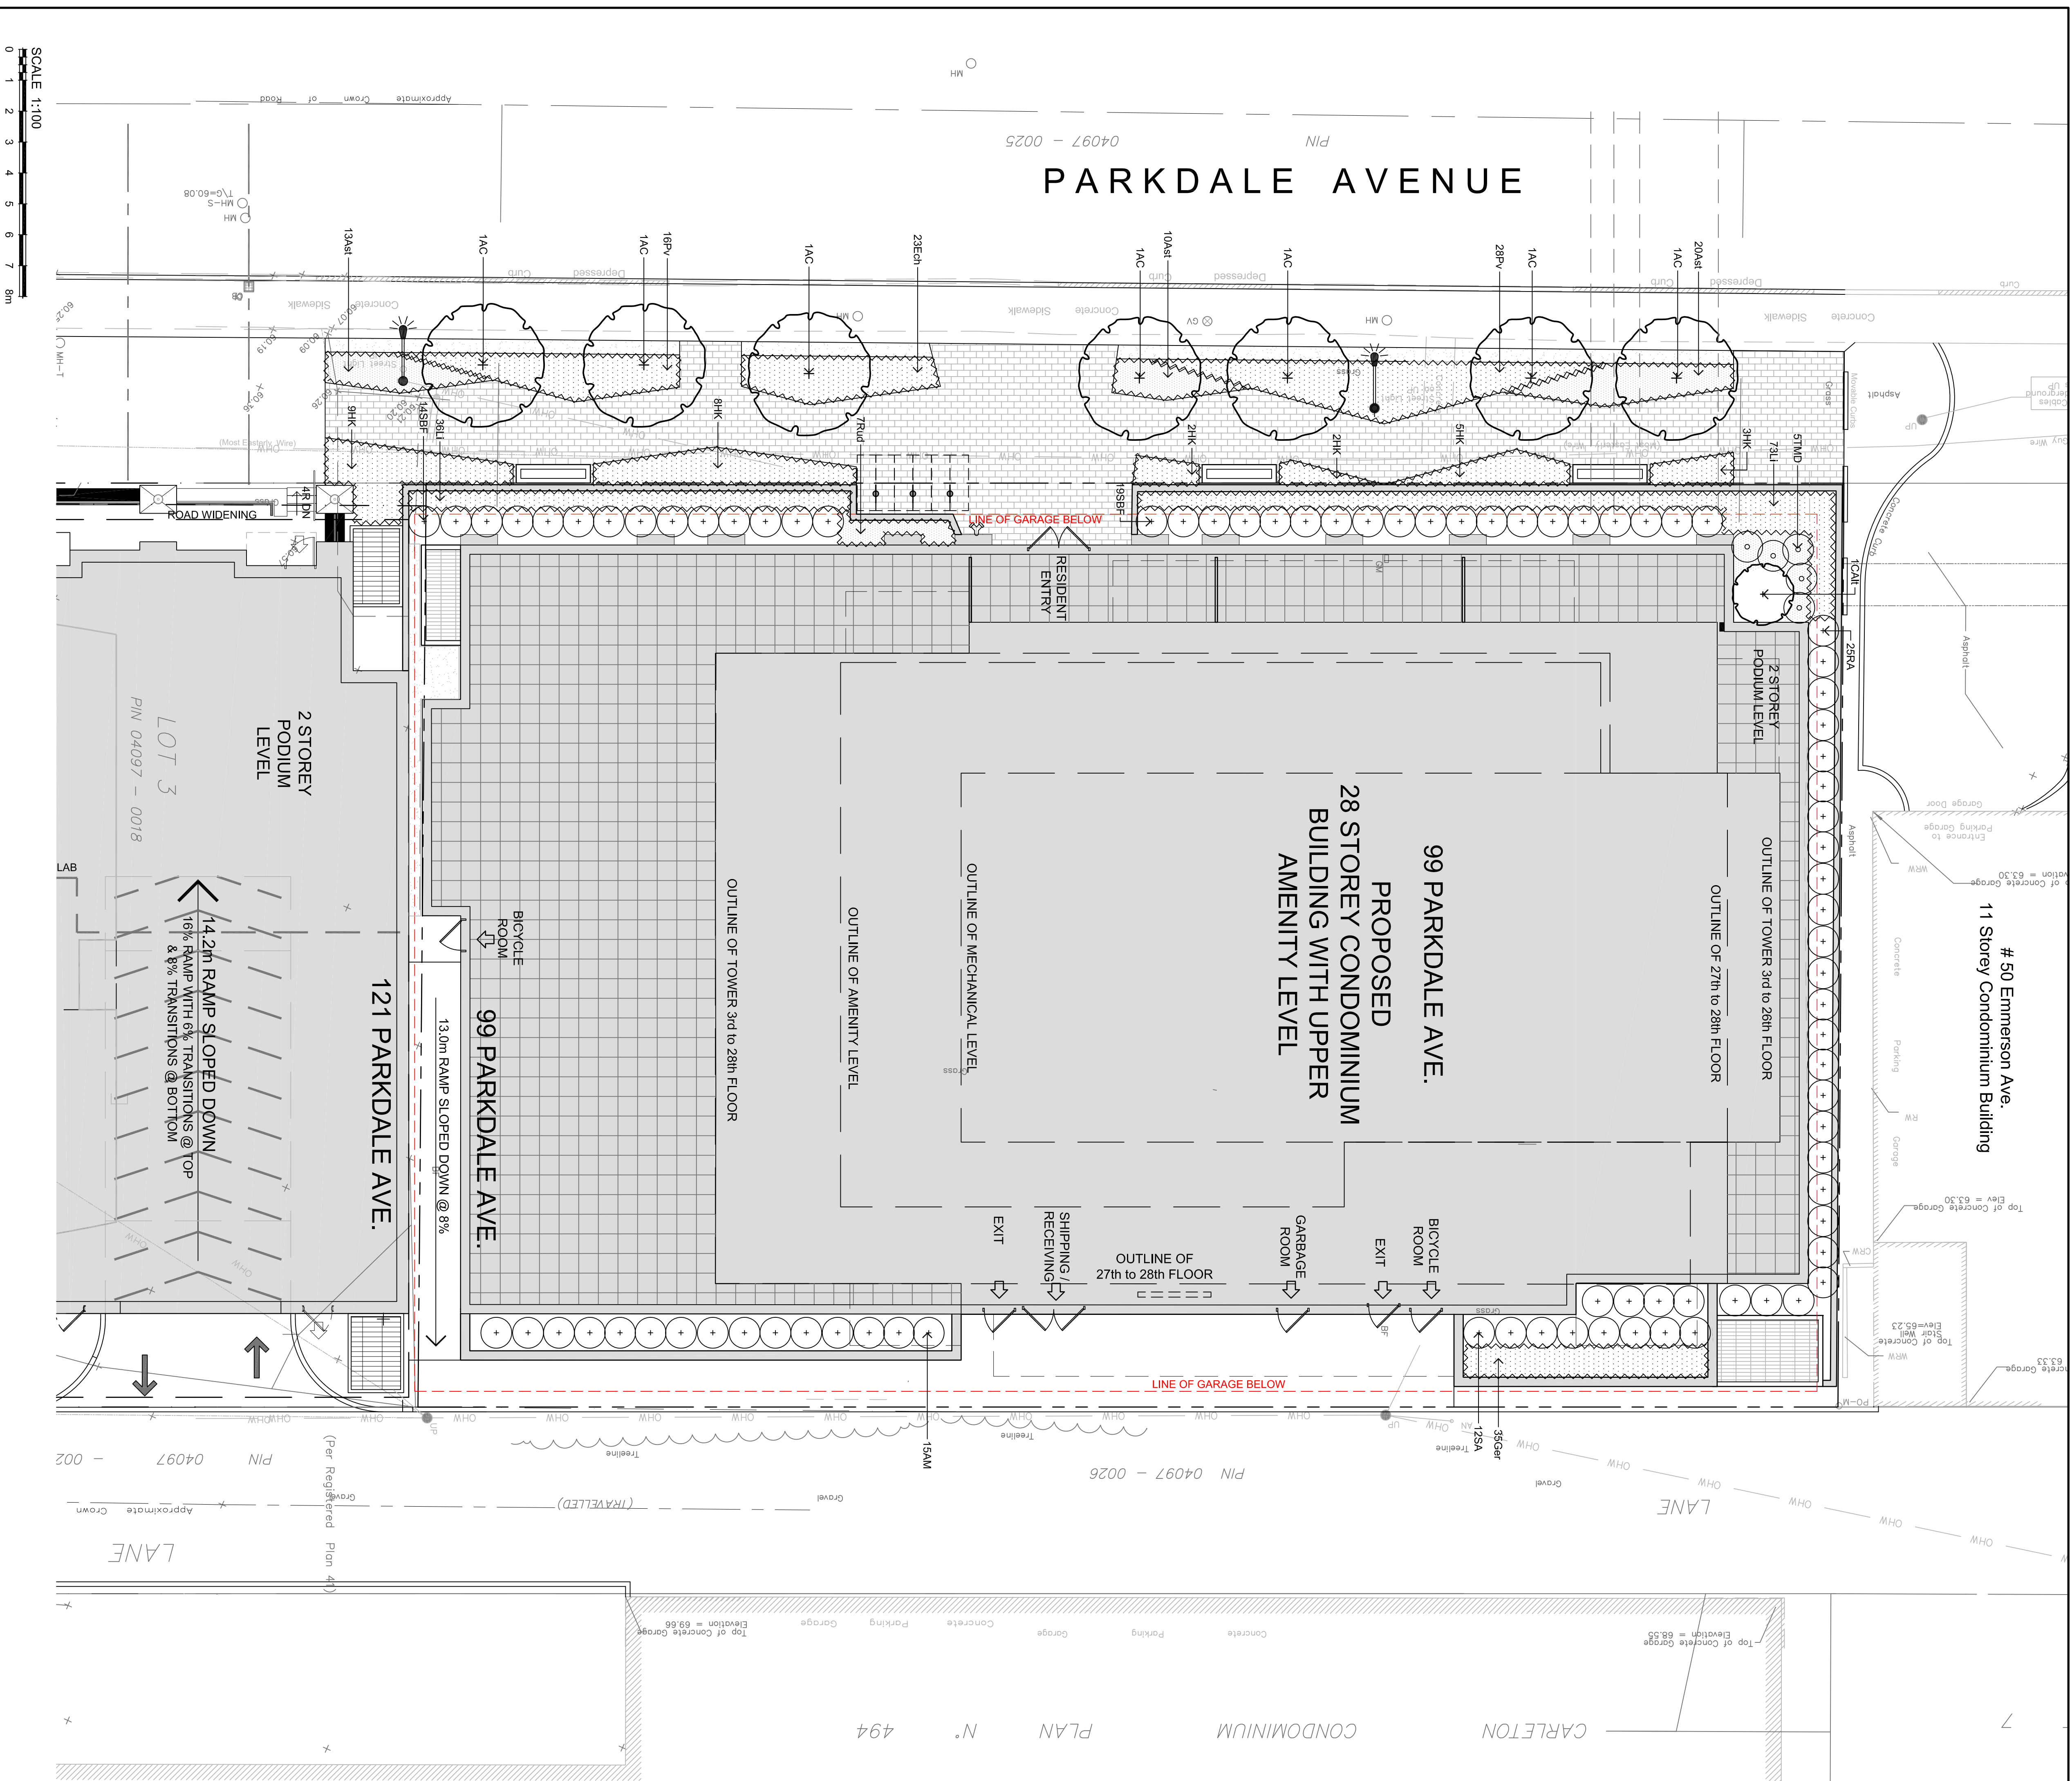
SCALE 1:100
0 1 2 3 4 5 6 7 8m

Approximate Crown of Road
MH
PIN 04097 - 0025
PARKDALE AVENUE

13Ast 1AC 1AC 16Pv 1AC 23Ech 1AC 10Ast 1AC 28Pv 1AC 1AC 20Ast
Depressed Curb
Concrete Sidewalk
MH-S T/G=60.08
MH
MH
GV
MH
9HK 14SBF 36Li 8HK 7Rud 2HK 2HK 5HK 3HK 73Li 5TMD
19SBF
4R DN
ROAD WIDENING
LINE OF GARAGE BELOW
RESIDENT ENTRY
1CAlt
25RA
Asphalt
Concrete Curb

2 STOREY PODIUM LEVEL
LOT 3
PIN 04097 - 0018
14.2m RAMP SLOPED DOWN 16% RAMP WITH 6% TRANSITIONS @ TOP & 8% TRANSITIONS @ BOTTOM
121 PARKDALE AVE.
BICYCLE ROOM
13.0m RAMP SLOPED DOWN @ 8%
99 PARKDALE AVE.
OUTLINE OF TOWER 3rd to 28th FLOOR
OUTLINE OF AMENITY LEVEL
OUTLINE OF MECHANICAL LEVEL
99 PARKDALE AVE.
PROPOSED
28 STOREY CONDOMINIUM
BUILDING WITH UPPER
AMENITY LEVEL
2 STOREY PODIUM LEVEL
OUTLINE OF 27th to 28th FLOOR
OUTLINE OF TOWER 3rd to 26th FLOOR
EXIT
SHIPPING / RECEIVING
OUTLINE OF 27th to 28th FLOOR
GARBAGE ROOM
EXIT
BICYCLE ROOM
LINE OF GARAGE BELOW
# 50 Emmerson Ave.
11 Storey Condominium Building
Garage Door
Entrance to Parking Garage
Top of Concrete Garage Elev = 63.30
Top of Concrete Garage Elev = 63.30
Top of Concrete Stair Wall Elev=65.23
15AM
12SA
35Ger
Treeline
PIN 04097 - 002
PIN 04097 - 0026
(Per Registered Plan 41)
Approximate Crown
(TRAVELLED)
Gravel
LANE
LANE
Top of Concrete Garage Elevation = 69.66
Concrete Parking Garage
Top of Concrete Garage Elevation = 68.55
CARLETON CONDOMINIUM PLAN N°. 494